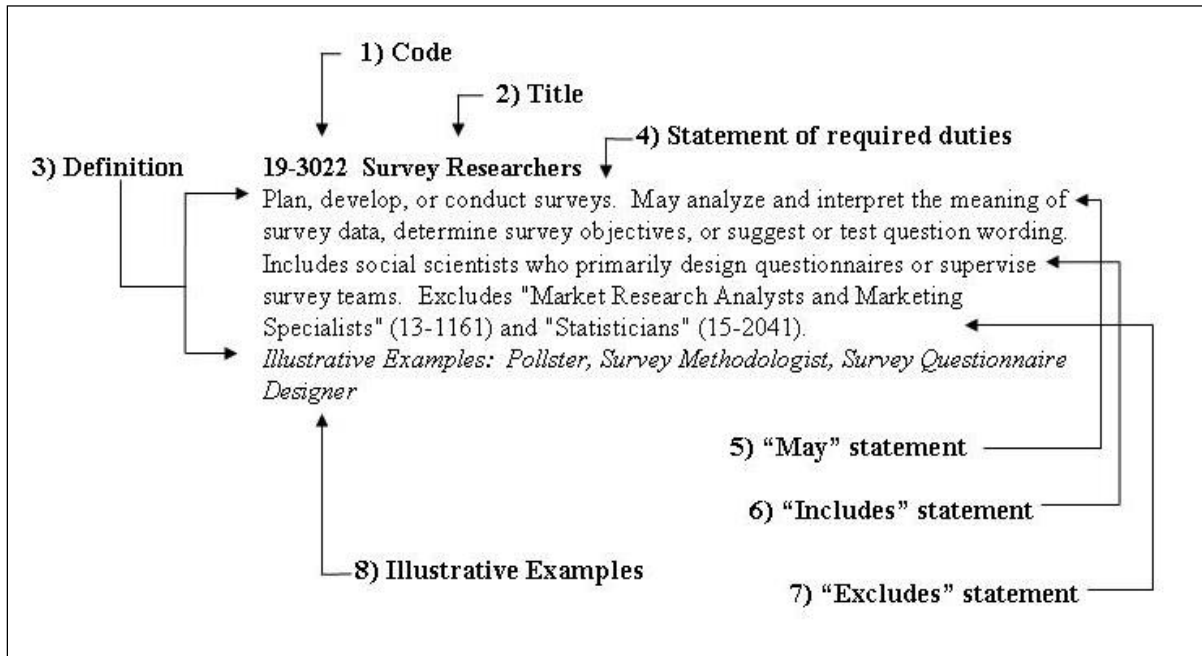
1) Code

2) Title

4) Statement of required duties

3) Definition

19-3022 Survey Researchers

Plan, develop, or conduct surveys. May analyze and interpret the meaning of survey data, determine survey objectives, or suggest or test question wording. Includes social scientists who primarily design questionnaires or supervise survey teams. Excludes "Market Research Analysts and Marketing Specialists" (13-1161) and "Statisticians" (15-2041).

*Illustrative Examples: Pollster, Survey Methodologist, Survey Questionnaire Designer*

5) "May" statement

6) "Includes" statement

8) Illustrative Examples

7) "Excludes" statement